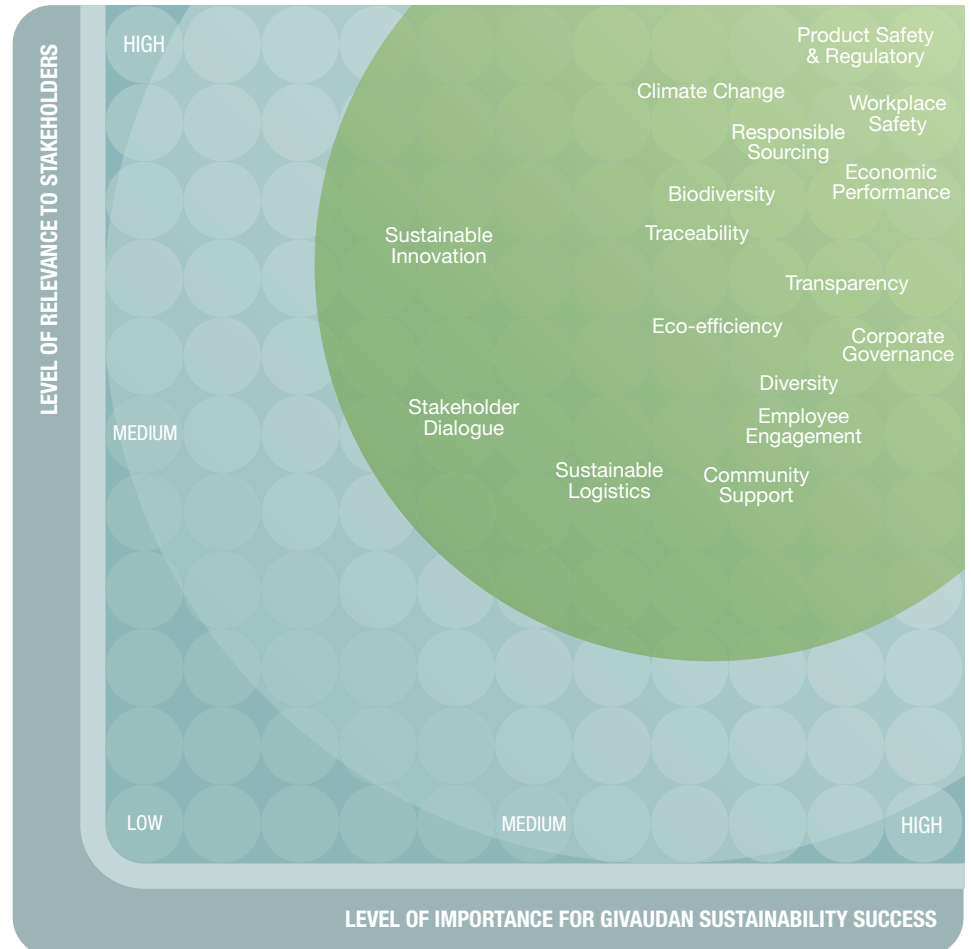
LEVEL OF RELEVANCE TO STAKEHOLDERS

HIGH

Product Safety & Regulatory

Climate Change

Workplace Safety

Responsible Sourcing

Economic Performance

Biodiversity

Sustainable Innovation

Traceability

Transparency

Eco-efficiency

Corporate Governance

Diversity

Stakeholder Dialogue

Employee Engagement

MEDIUM

Sustainable Logistics

Community Support

LOW

MEDIUM

HIGH

LEVEL OF IMPORTANCE FOR GIVAUDAN SUSTAINABILITY SUCCESS